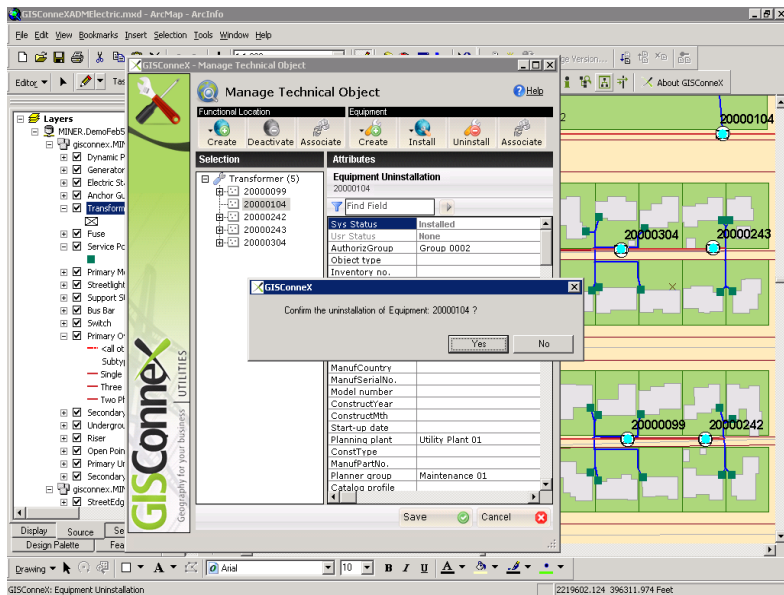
GISConneXADMElectric.mxd - ArcMap - ArcInfo

File Edit View Bookmarks Insert Selection Tools Window Help

Editor

ge Version...

About GISConneX

Layers
MINER.DemoFeb5
gisconnex.MIN
Dynamic P
Generator
Electric St
Anchor Gu
Transform
Fuse
Service Pc
Primary M
Streetlight
Support S
Bus Bar
Switch
Primary O
<all ot
Subtyp
Single
Three
Two Pl
Secondary
Undergrou
Riser
Open Poin
Primary Ur
Secondary
gisconnex.MIN
StreetEdg

Display Source Se
Design Palette Fea

GISConneX - Manage Technical Object

Manage Technical Object

Help

Functional Location
Create Deactivate Associate

Equipment
Create Install Uninstall Associate

Selection
Transformer (5)
20000099
20000104
20000242
20000243
20000304

Attributes
Equipment Uninstallation
20000104

Find Field

| | |
|---|---|
| Sys Status | Installed |
| Usr Status | None |
| AuthorizGroup | Group 0002 |
| Object type | |
| Inventory no. | |
| ManufCountry | |
| ManufSerialNo. | |
| Model number | |
| ConstructYear | |
| ConstructMth | |
| Start-up date | |
| Planning plant | Utility Plant 01 |
| ConstType | |
| ManufPartNo. | |
| Planner group | Maintenance 01 |
| Catalog profile | |

Save Cancel

GISConneX UTILITIES Geography for your business

GISConneX
Confirm the uninstallation of Equipment: 20000104 ?
Yes No

20000104
20000304
20000243
20000099
20000242
2

Drawing Arial 10 B I U A

GISConneX: Equipment Uninstallation
2219602.124 396311.974 Feet